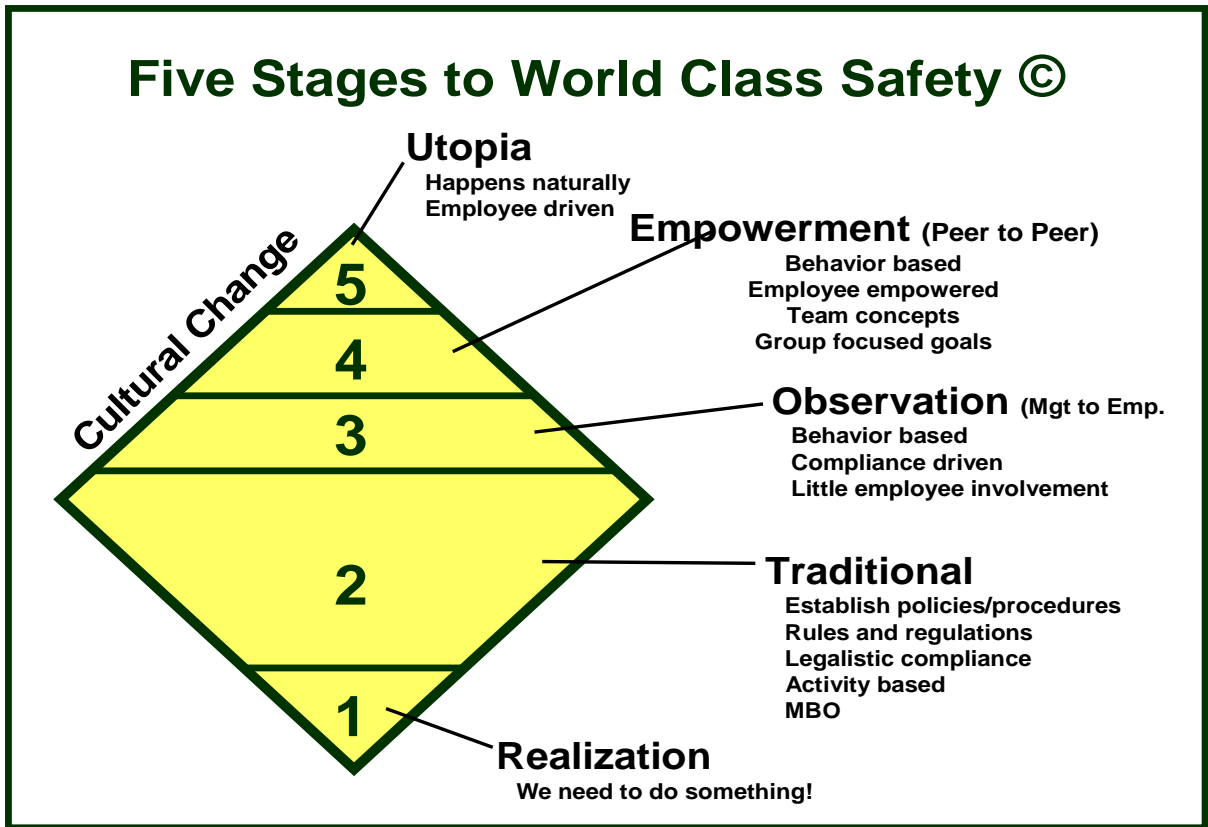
Five Stages to World Class Safety ©

Cultural Change

Utopia
Happens naturally
Employee driven

Empowerment (Peer to Peer)
Behavior based
Employee empowered
Team concepts
Group focused goals

Observation (Mgt to Emp.
Behavior based
Compliance driven
Little employee involvement

Traditional
Establish policies/procedures
Rules and regulations
Legalistic compliance
Activity based
MBO

Realization
We need to do something!

5
4
3
2
1